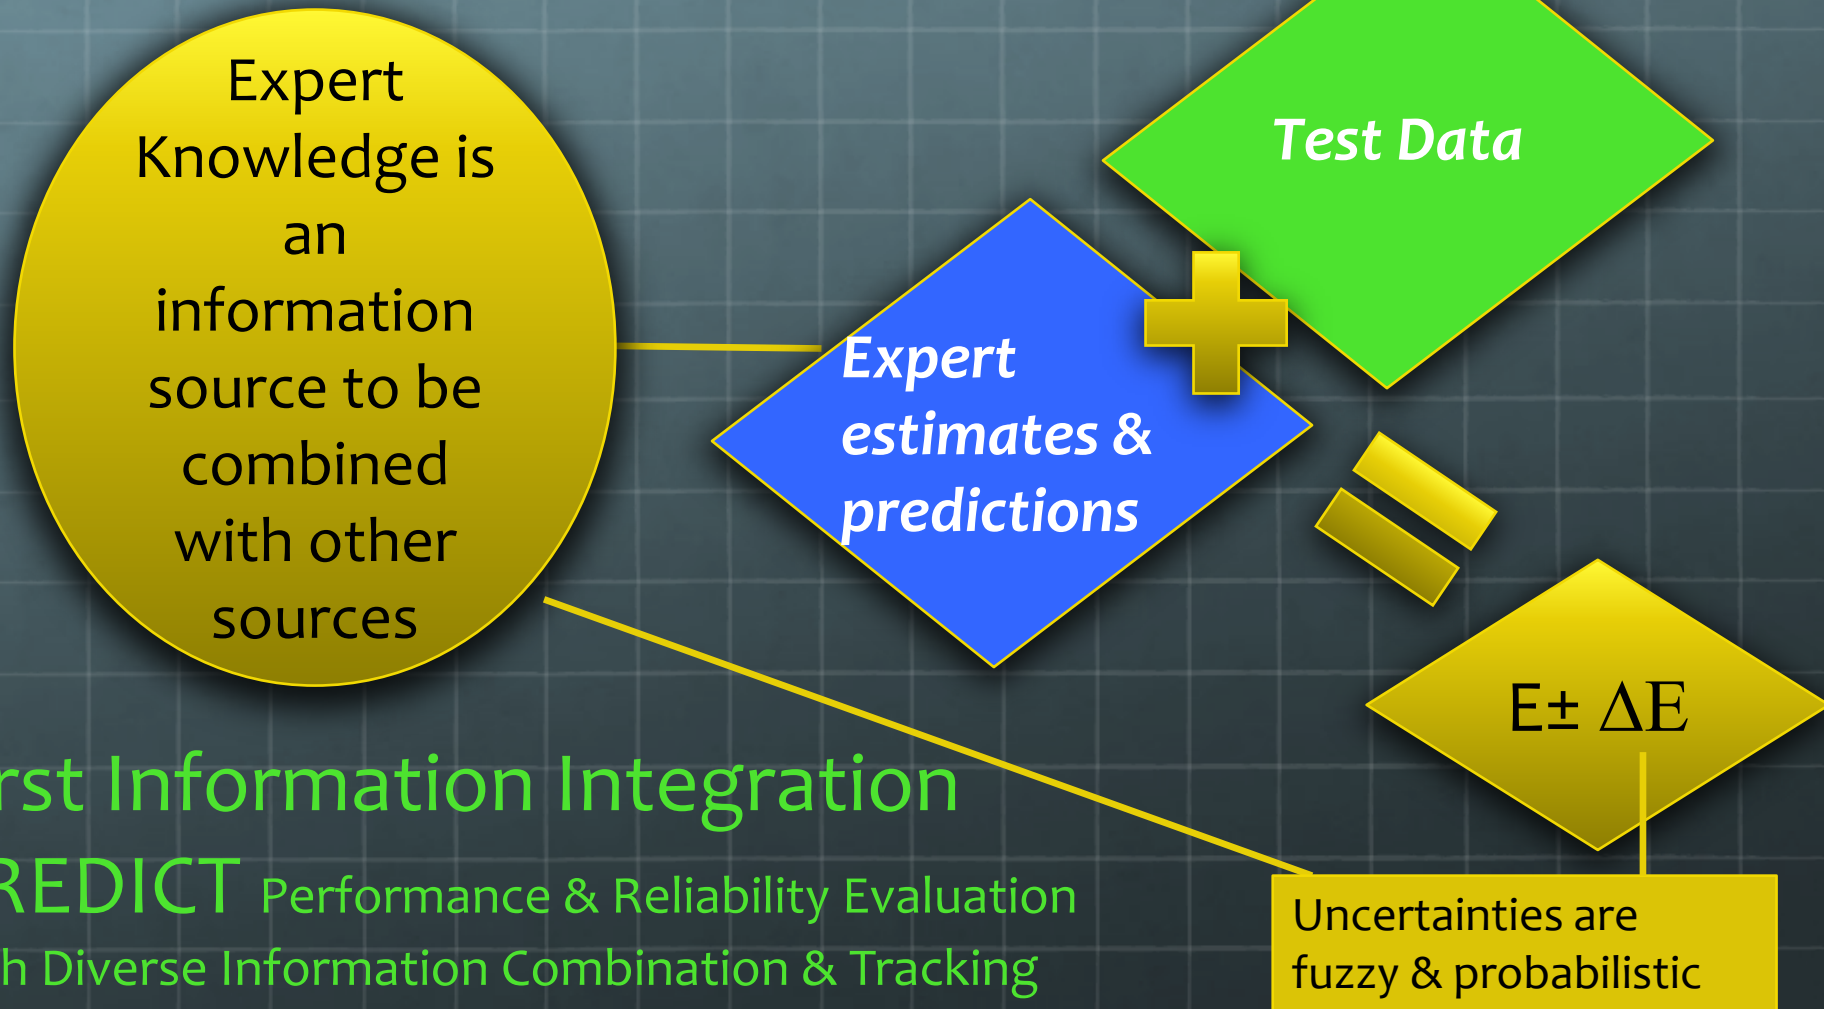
Expert Knowledge is an information source to be combined with other sources

Test Data

Expert estimates & predictions

$E\pm \Delta E$

rst Information Integration

REDICT Performance & Reliability Evaluation

h Diverse Information Combination & Tracking

Uncertainties are fuzzy & probabilistic